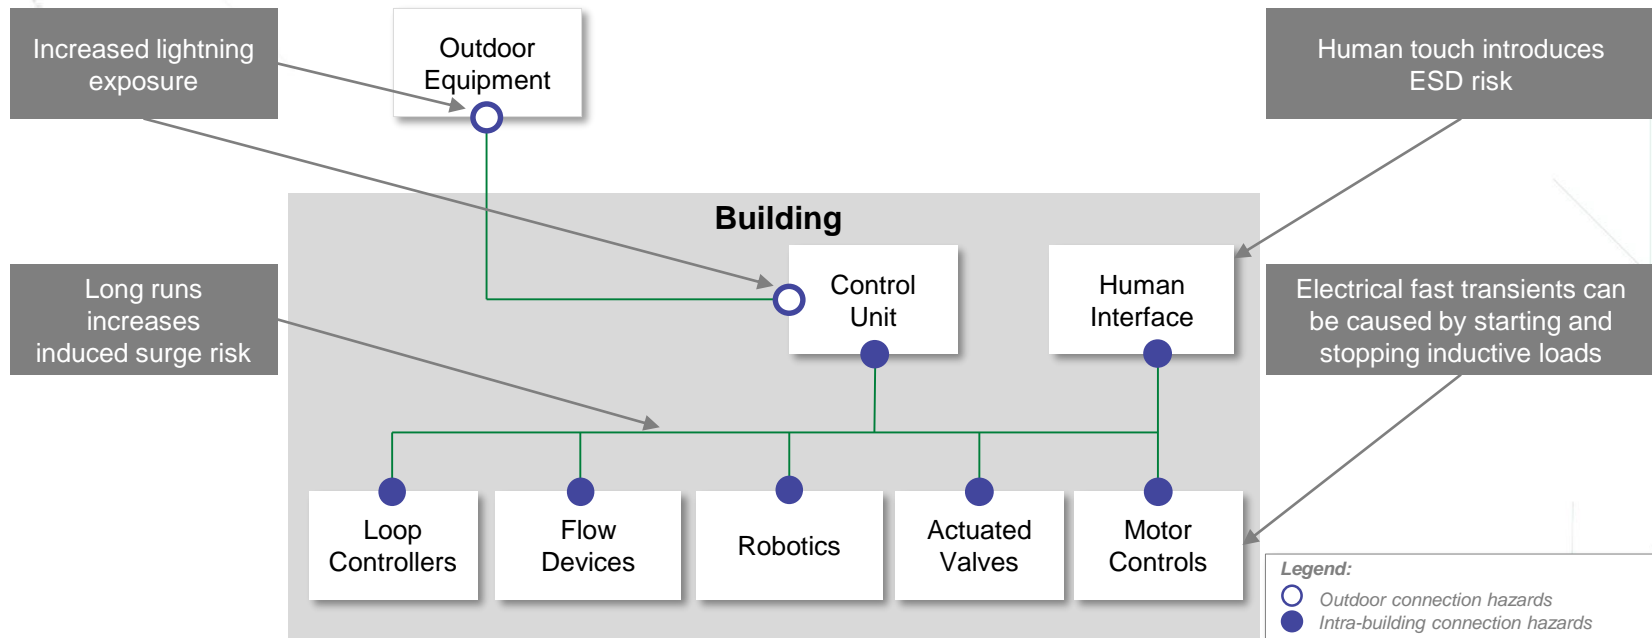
Increased lightning exposure

Outdoor Equipment

Human touch introduces ESD risk

Building

Control Unit

Human Interface

Long runs increases induced surge risk

Electrical fast transients can be caused by starting and stopping inductive loads

Loop Controllers

Flow Devices

Robotics

Actuated Valves

Motor Controls

Legend:
Outdoor connection hazards
Intra-building connection hazards